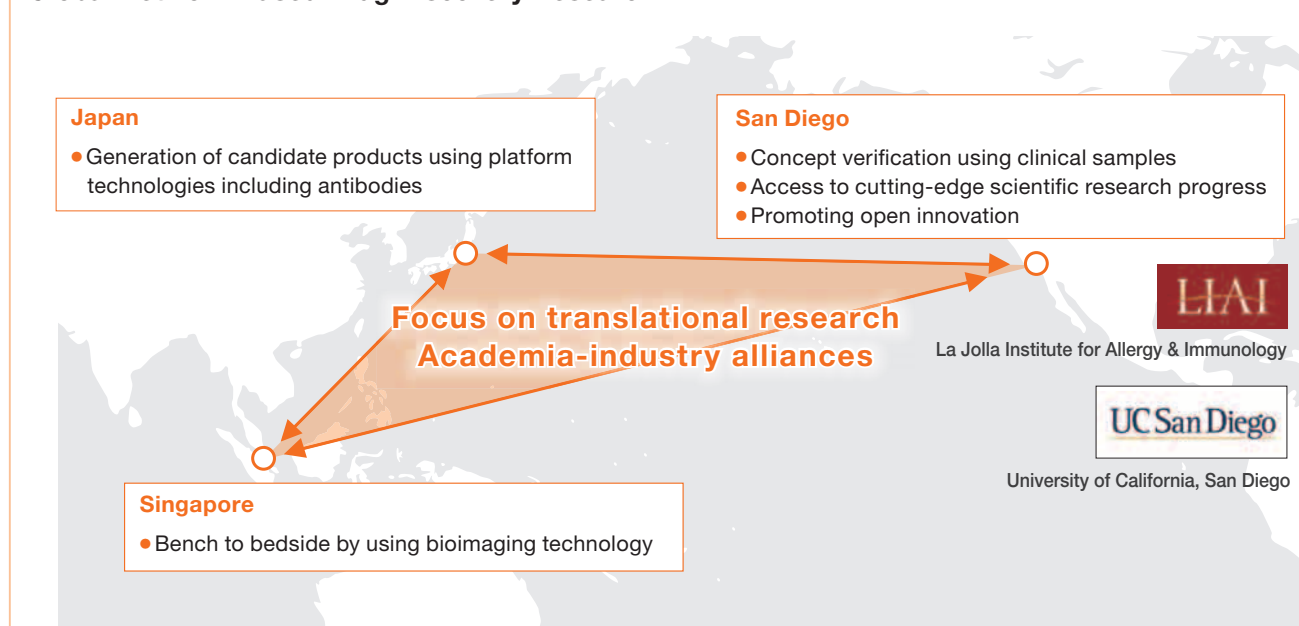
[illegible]

Japan

● Generation of candidate products using platform technologies including antibodies

San Diego

● Concept verification using clinical samples
● Access to cutting-edge scientific research progress
● Promoting open innovation

Focus on translational research
Academia-industry alliances

LIAI

La Jolla Institute for Allergy & Immunology

UC San Diego

University of California, San Diego

Singapore

● Bench to bedside by using bioimaging technology